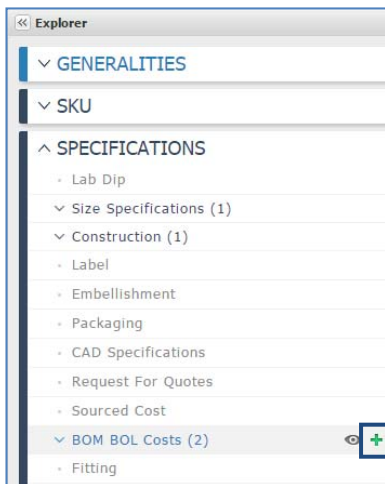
« Explorer

∨ GENERALITIES

∨ SKU

∧ SPECIFICATIONS

- Lab Dip

∨ Size Specifications (1)

∨ Construction (1)

- Label

- Embellishment

- Packaging

- CAD Specifications

- Request For Quotes

- Sourced Cost

∨ BOM BOL Costs (2)

+

- Fitting